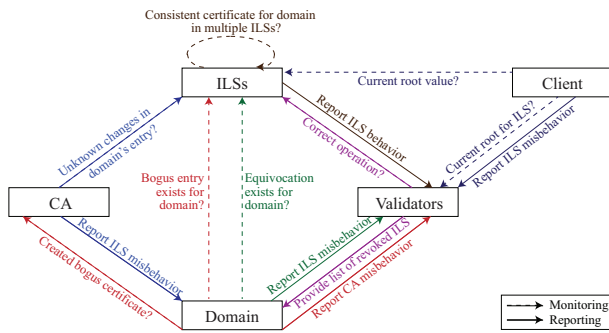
Consistent certificate for domain in multiple ILSs?

ILSs

Current root value?

Client

Unknown changes in domain's entry?

Report ILS behavior

Correct operation?

Current root for ILS?

Report ILS misbehavior

Bogus entry exists for domain?

Equivocation exists for domain?

CA

Validators

Report ILS misbehavior

Created bogus certificate?

Report ILS misbehavior

Provide list of revoked ILS

Report CA misbehavior

Domain

Monitoring

Reporting